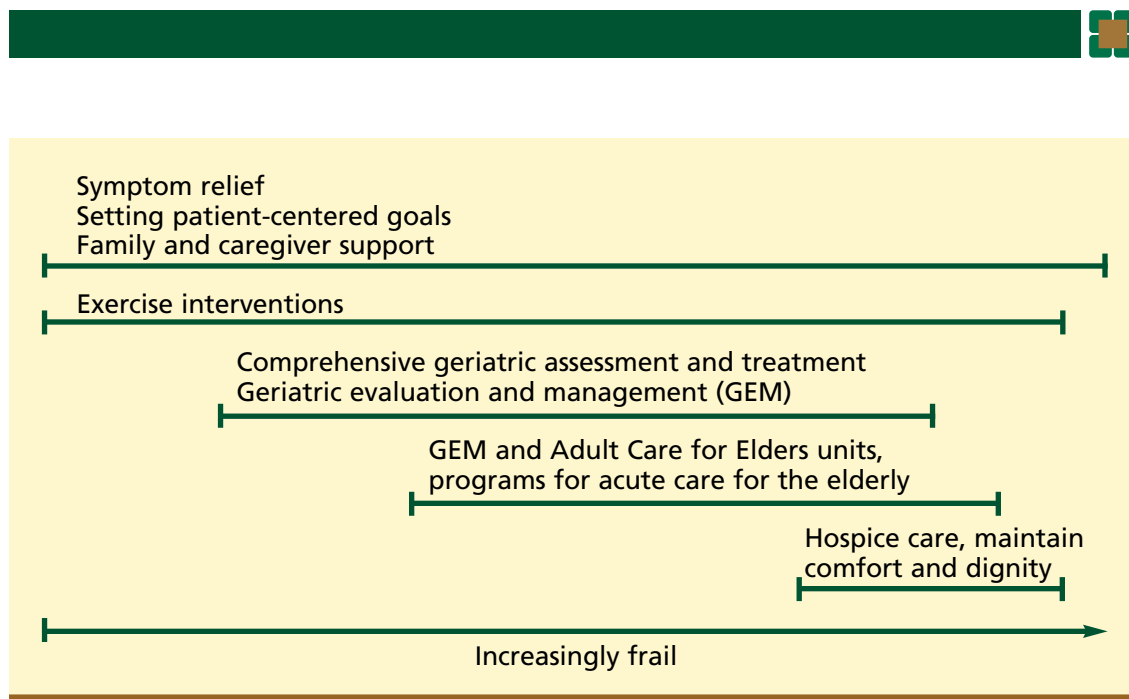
Symptom relief
Setting patient-centered goals
Family and caregiver support

Exercise interventions

Comprehensive geriatric assessment and treatment
Geriatric evaluation and management (GEM)

GEM and Adult Care for Elders units, programs for acute care for the elderly

Hospice care, maintain comfort and dignity

Increasingly frail